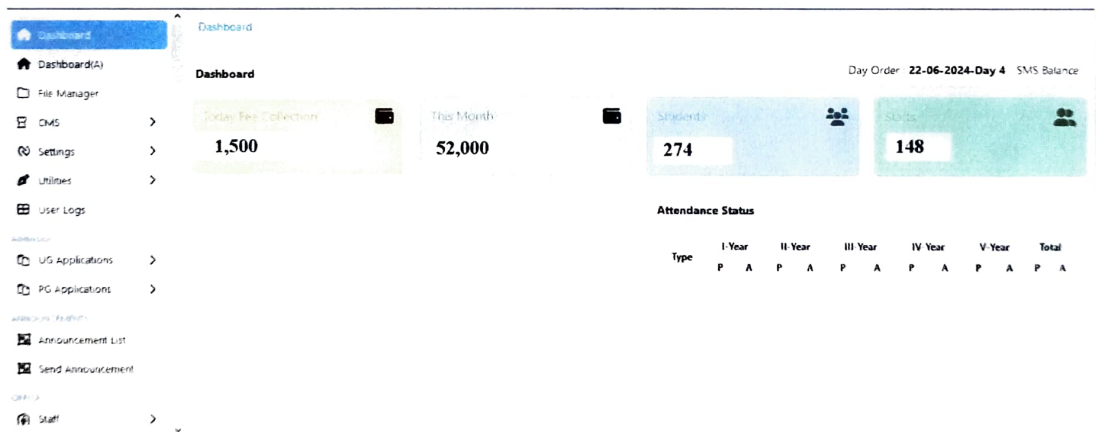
Dashboard
Dashboard(A)
File Manager
CMS
Settings
Utilities
User Logs
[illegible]
UG Applications
PG Applications
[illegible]
Announcement List
Send Announcement
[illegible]
Staff

Dashboard

Dashboard

Day Order 22-06-2024-Day 4 SMS Balance

Today Fee Collection
1,500

This Month
52,000

Students
274

Staffs
148

Attendance Status

| Type | I-Year | | II-Year | | III-Year | | IV-Year | | V-Year | | Total | |
|---|---|---|---|---|---|---|---|---|---|---|---|---|
| | P | A | P | A | P | A | P | A | P | A | P | A |